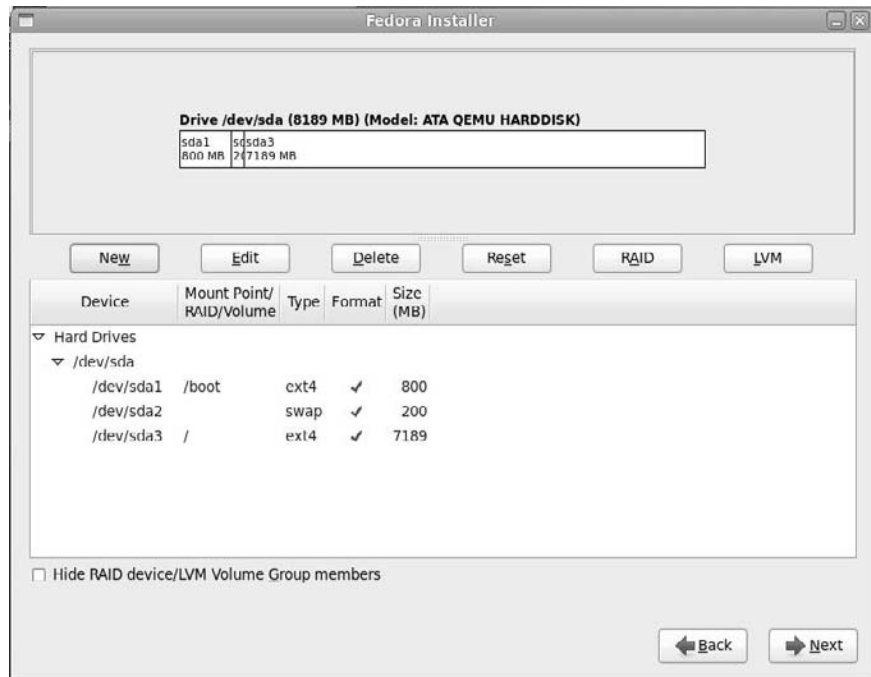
Fedora Installer

Drive /dev/sda (8189 MB) (Model: ATA QEMU HARDDISK)

sda1 800 MB | sd 2( | sda3 7189 MB

New | Edit | Delete | Reset | RAID | LVM

| Device | Mount Point/ RAID/Volume | Type | Format | Size (MB) |
|---|---|---|---|---|
| ▽ Hard Drives | | | | |
| ▽ /dev/sda | | | | |
| /dev/sda1 | /boot | ext4 | ✓ | 800 |
| /dev/sda2 | | swap | ✓ | 200 |
| /dev/sda3 | / | ext4 | ✓ | 7189 |

☐ Hide RAID device/LVM Volume Group members

Back | Next